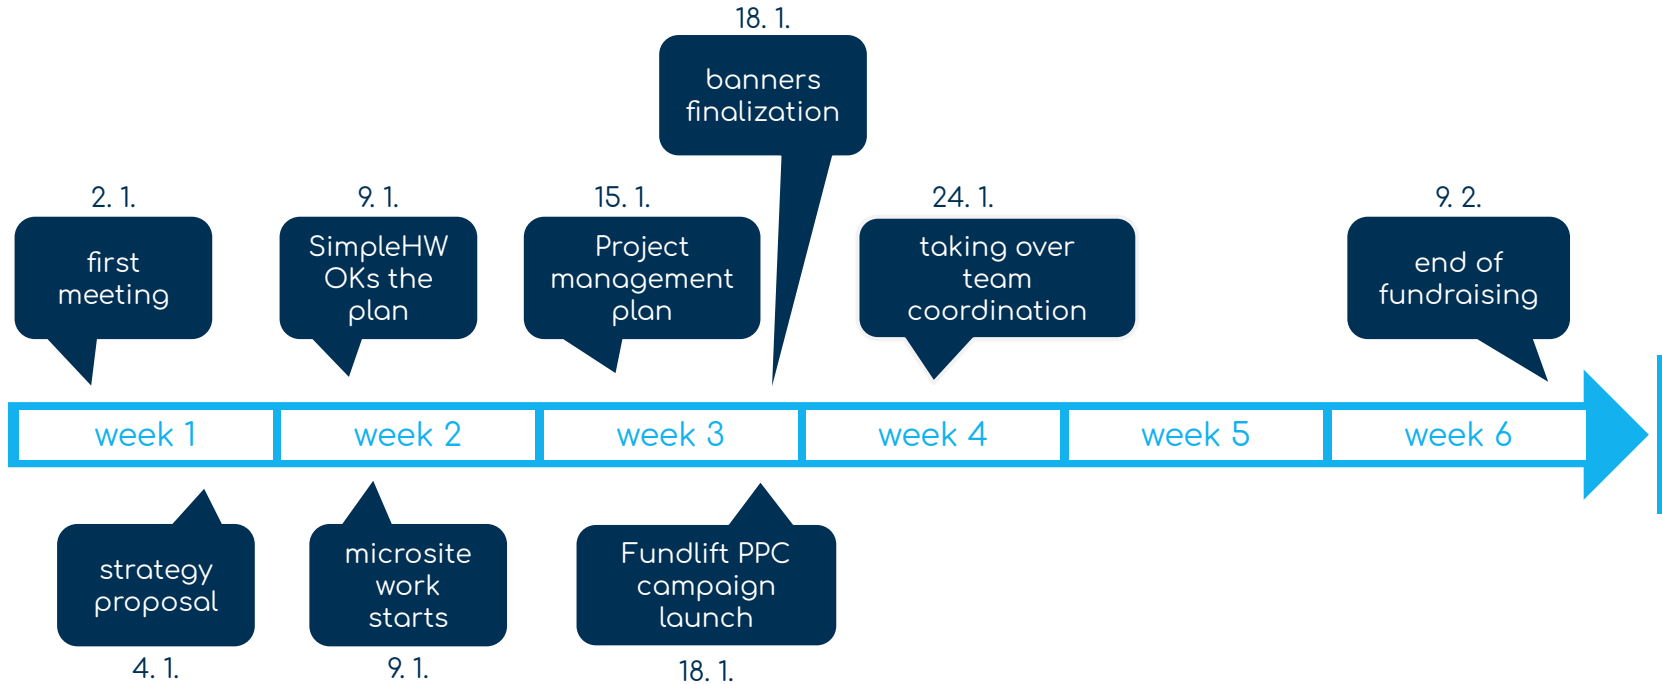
18. 1.
banners finalization

2. 1.
first meeting

9. 1.
SimpleHW OKs the plan

15. 1.
Project management plan

24. 1.
taking over team coordination

9. 2.
end of fundraising

| week 1 | week 2 | week 3 | week 4 | week 5 | week 6 |
|---|---|---|---|---|---|

strategy proposal
4. 1.

microsite work starts
9. 1.

Fundlift PPC campaign launch
18. 1.